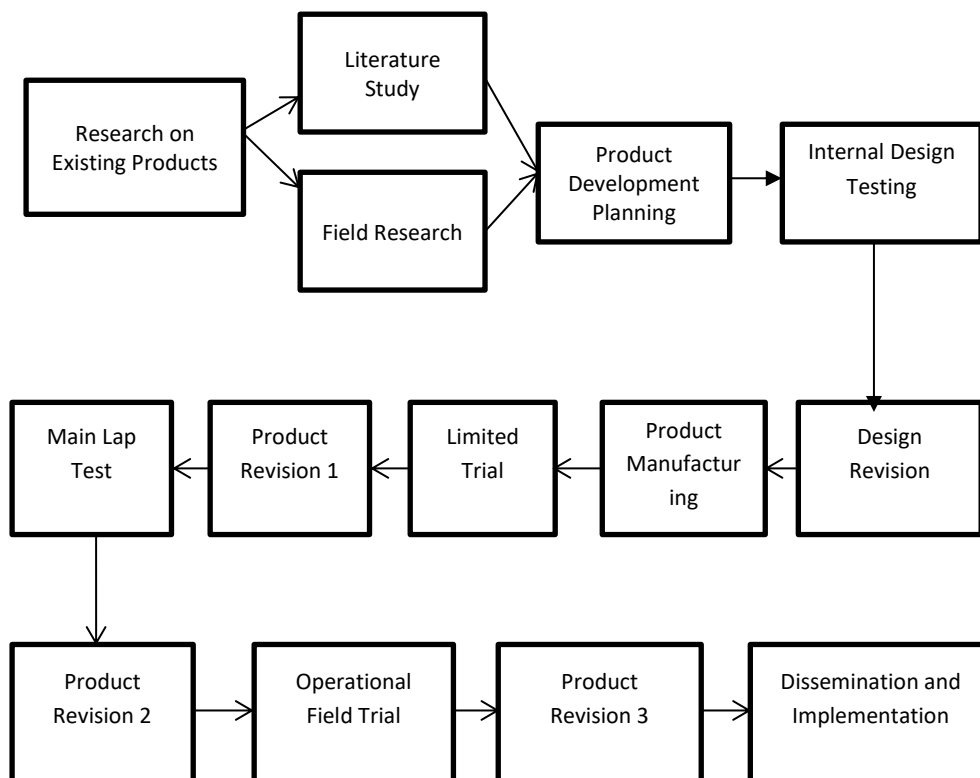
Research on Existing Products

Literature Study

Field Research

Product Development Planning

Internal Design Testing

Design Revision

Product Manufacturing

Limited Trial

Product Revision 1

Main Lap Test

Product Revision 2

Operational Field Trial

Product Revision 3

Dissemination and Implementation